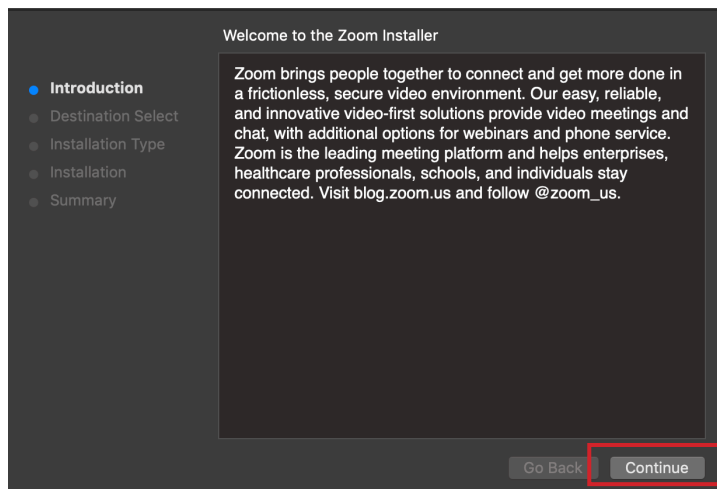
Welcome to the Zoom Installer

Introduction
Destination Select
Installation Type
Installation
Summary

Zoom brings people together to connect and get more done in a frictionless, secure video environment. Our easy, reliable, and innovative video-first solutions provide video meetings and chat, with additional options for webinars and phone service. Zoom is the leading meeting platform and helps enterprises, healthcare professionals, schools, and individuals stay connected. Visit blog.zoom.us and follow @zoom_us.

Go Back
Continue